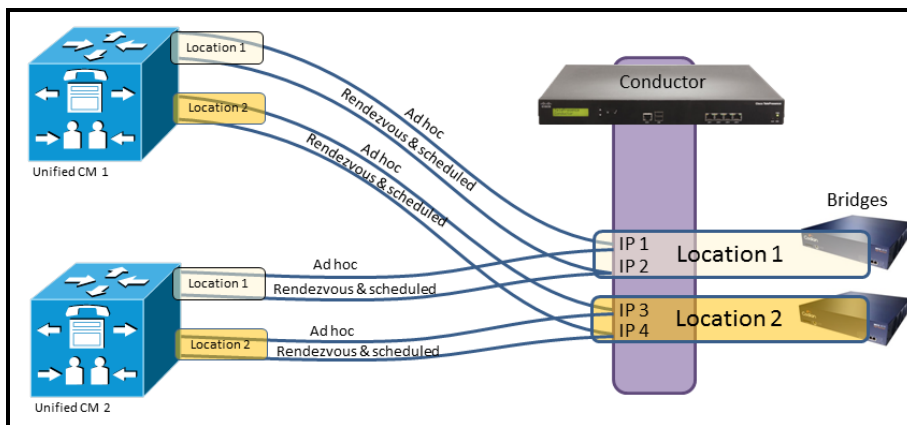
Location 1

Location 2

Unified CM 1

Ad hoc

Rendezvous & scheduled

Ad hoc

Rendezvous & scheduled

Conductor

Bridges

IP 1
IP 2

Location 1

IP 3
IP 4

Location 2

Location 1

Ad hoc

Rendezvous & scheduled

Location 2

Ad hoc

Rendezvous & scheduled

Unified CM 2